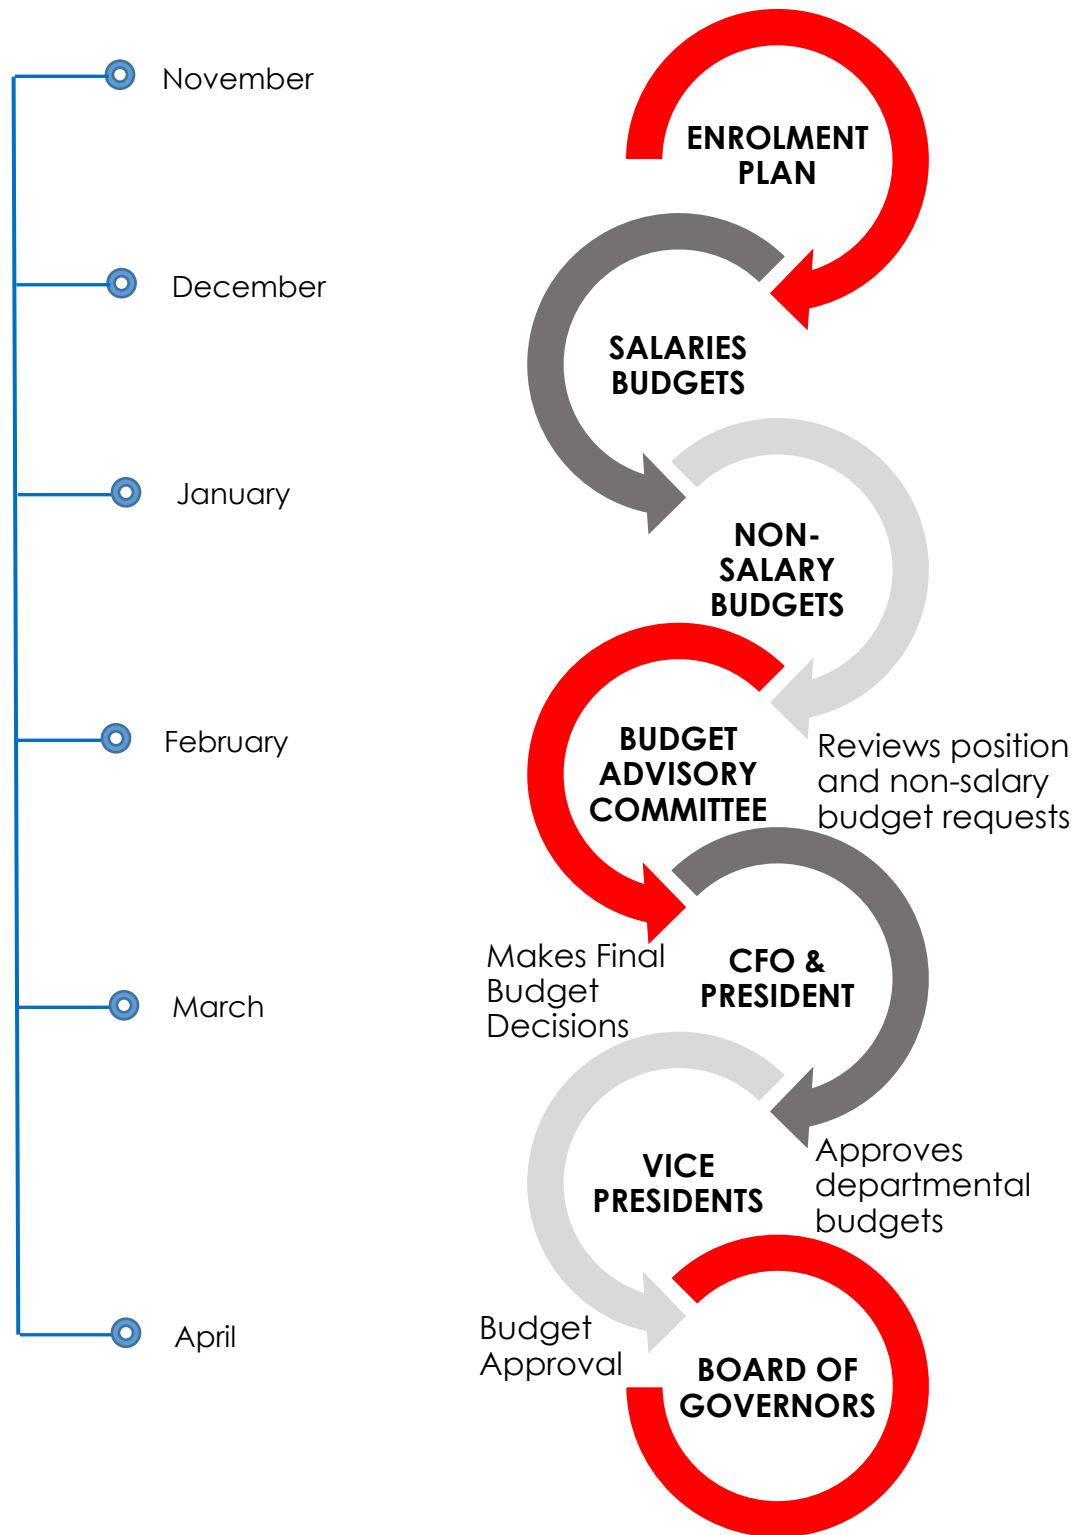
November

ENROLMENT PLAN

December

SALARIES BUDGETS

January

NON-SALARY BUDGETS

February

BUDGET ADVISORY COMMITTEE

Reviews position and non-salary budget requests

Makes Final Budget Decisions

CFO & PRESIDENT

March

VICE PRESIDENTS

Approves departmental budgets

April

Budget Approval

BOARD OF GOVERNORS